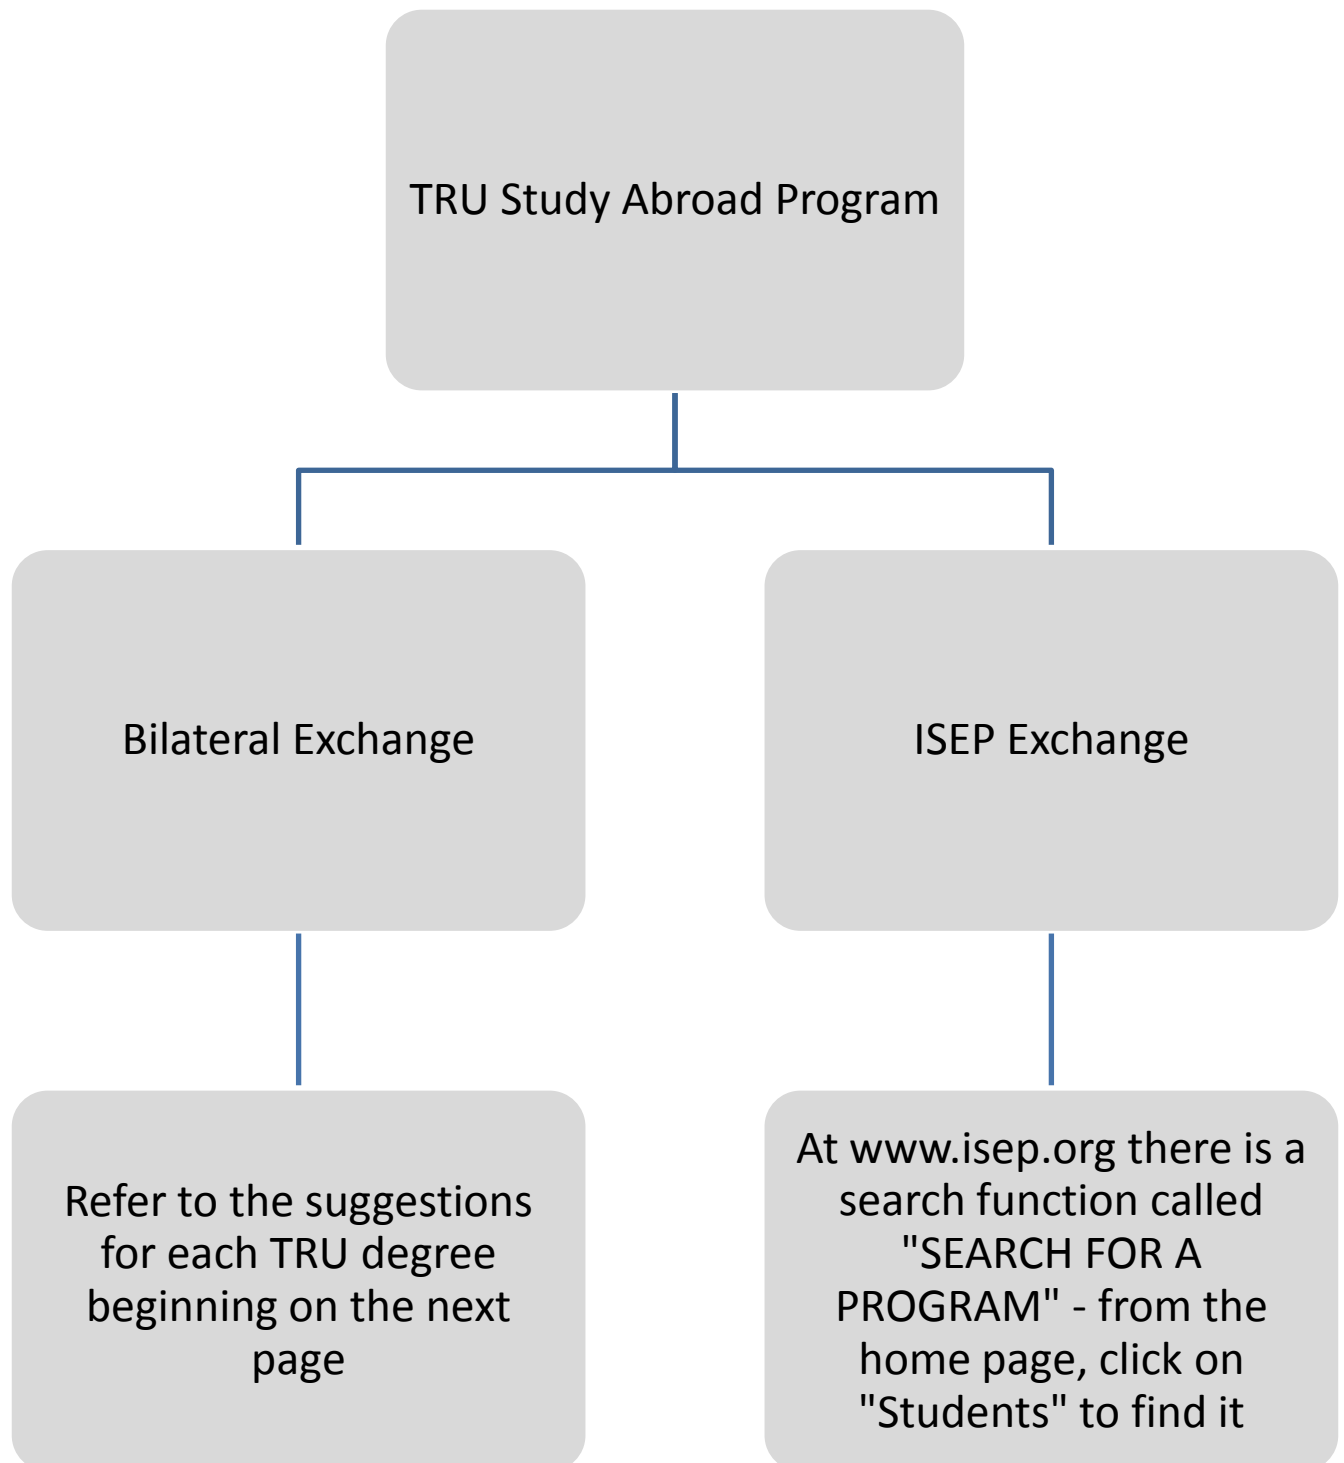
TRU Study Abroad Program

Bilateral Exchange

ISEP Exchange

Refer to the suggestions for each TRU degree beginning on the next page

At www.isep.org there is a search function called "SEARCH FOR A PROGRAM" - from the home page, click on "Students" to find it